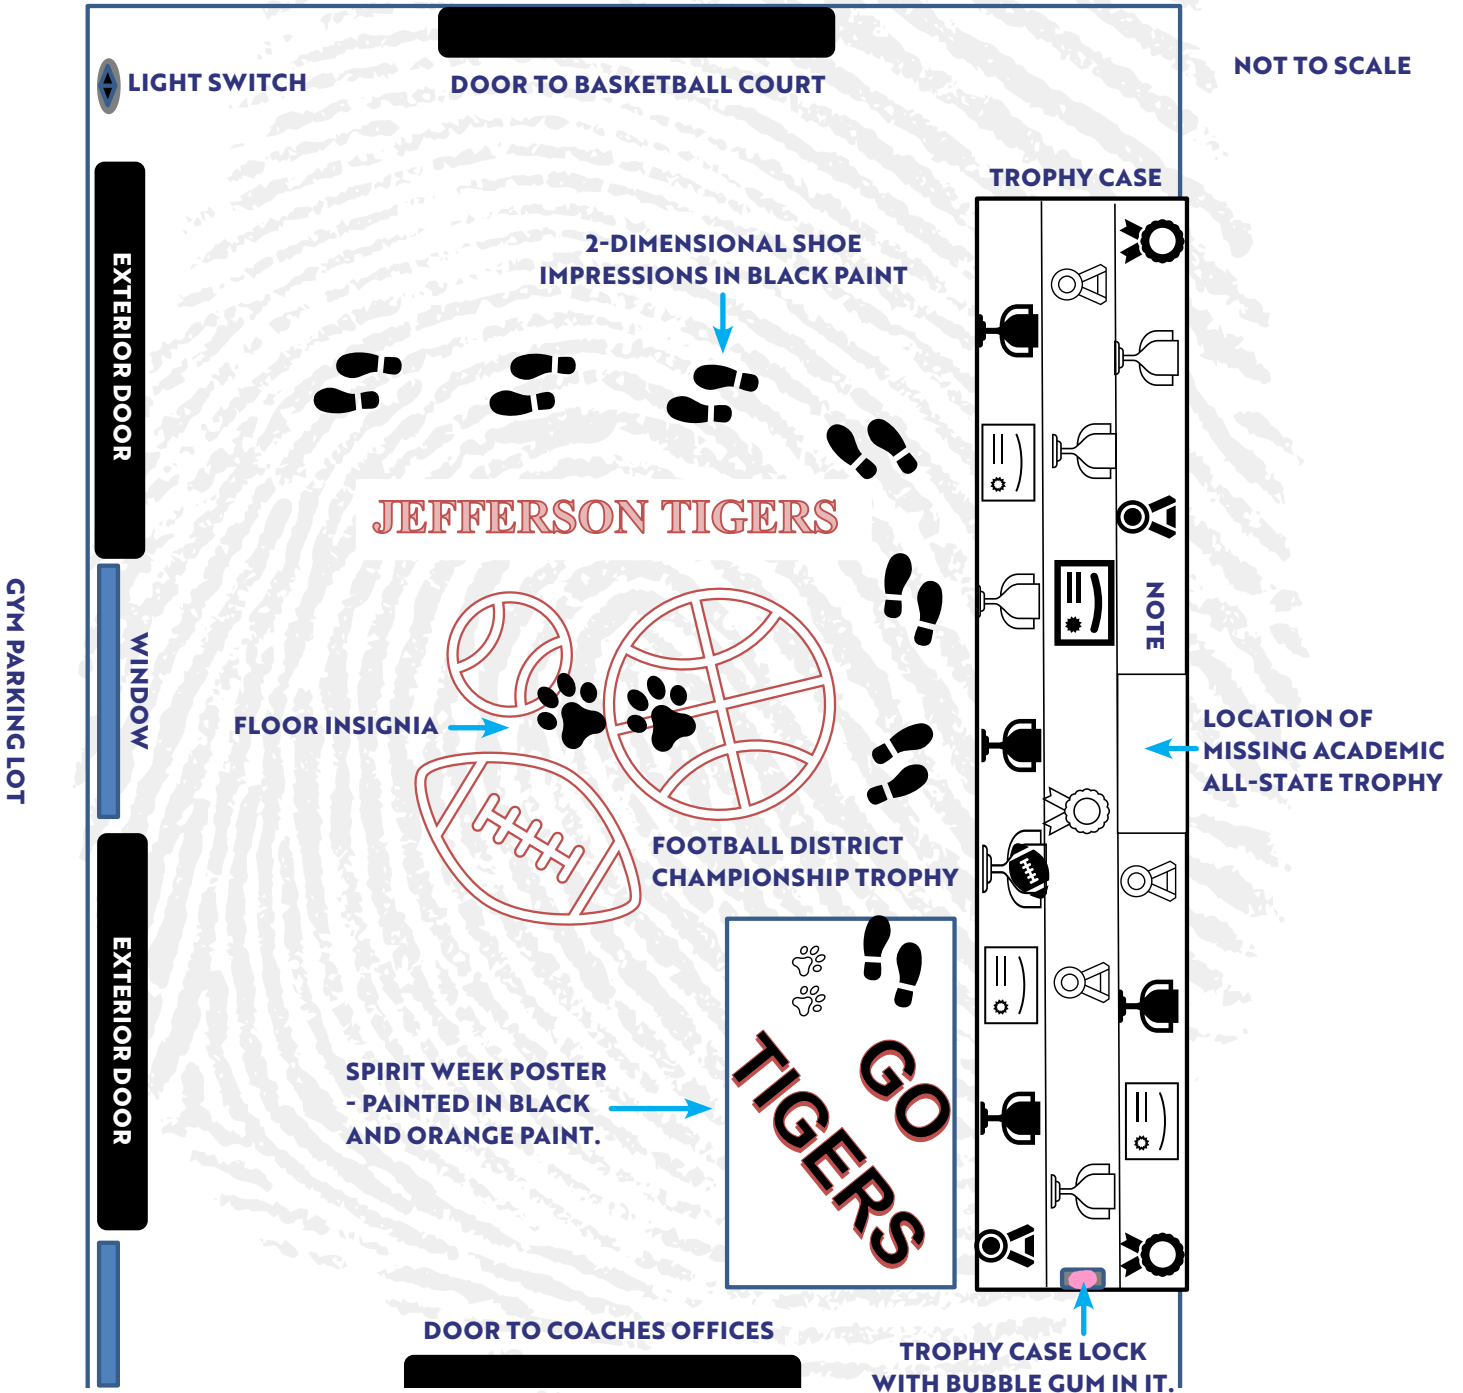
LIGHT SWITCH

DOOR TO BASKETBALL COURT

NOT TO SCALE

TROPHY CASE

EXTERIOR DOOR

2-DIMENSIONAL SHOE IMPRESSIONS IN BLACK PAINT

JEFFERSON TIGERS

GYM PARKING LOT

WINDOW

NOTE

FLOOR INSIGNIA

LOCATION OF MISSING ACADEMIC ALL-STATE TROPHY

FOOTBALL DISTRICT CHAMPIONSHIP TROPHY

EXTERIOR DOOR

GO TIGERS

SPIRIT WEEK POSTER - PAINTED IN BLACK AND ORANGE PAINT.

DOOR TO COACHES OFFICES

TROPHY CASE LOCK WITH BUBBLE GUM IN IT.